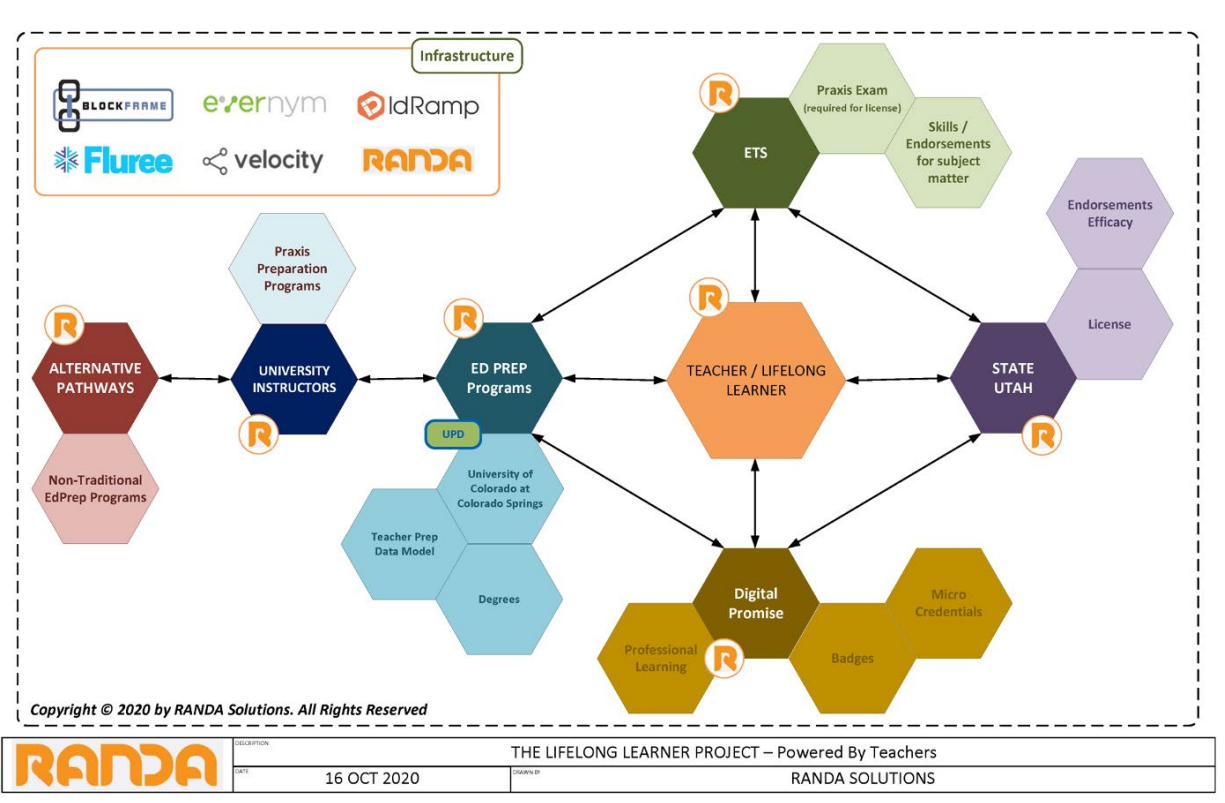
Infrastructure

BLOCKFRAME
evernym
IdRamp
Fluree
velocity
RANDA

Praxis Exam
(required for license)

ETS

Skills / Endorsements for subject matter

Endorsements Efficacy

License

Praxis Preparation Programs

ALTERNATIVE PATHWAYS

UNIVERSITY INSTRUCTORS

ED PREP Programs

TEACHER / LIFELONG LEARNER

STATE UTAH

Non-Traditional EdPrep Programs

UPD

University of Colorado at Colorado Springs

Teacher Prep Data Model

Degrees

Digital Promise

Micro Credentials

Professional Learning

Badges

Copyright © 2020 by RANDA Solutions. All Rights Reserved

| RANDA | DESCRIPTION THE LIFELONG LEARNER PROJECT – Powered By Teachers | |
|---|---|---|
| | DATE 16 OCT 2020 | DRAWN BY RANDA SOLUTIONS |